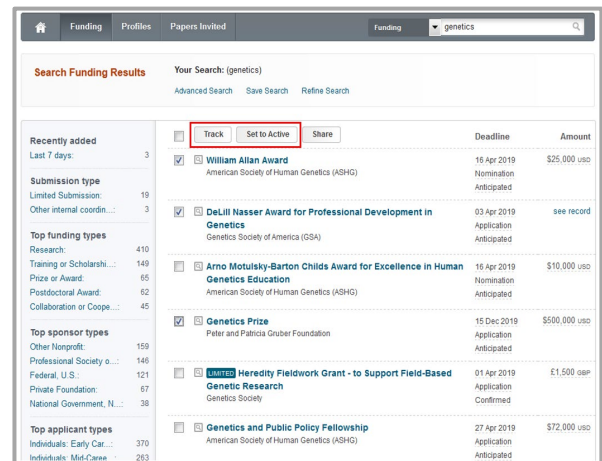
Funding Profiles Papers Invited

Funding genetics

Search Funding Results

Your Search: (genetics)

Advanced Search Save Search Refine Search

Recently added
Last 7 days: 3

Submission type
Limited Submission: 19
Other internal coordin...: 3

Top funding types
Research: 410
Training or Scholarshi...: 149
Prize or Award: 65
Postdoctoral Award: 62
Collaboration or Coope...: 45

Top sponsor types
Other Nonprofit: 159
Professional Society o...: 146
Federal, U.S.: 121
Private Foundation: 67
National Government, N...: 38

Top applicant types
Individuals: Early Car...: 370
Individuals: Mid-Caree...: 263

Track Set to Active Share

Deadline Amount

William Allan Award
American Society of Human Genetics (ASHG)
16 Apr 2019 Nomination Anticipated $25,000 USD

DeLill Nasser Award for Professional Development in Genetics
Genetics Society of America (GSA)
03 Apr 2019 Application Anticipated see record

Arno Motulsky-Barton Childs Award for Excellence in Human Genetics Education
American Society of Human Genetics (ASHG)
16 Apr 2019 Nomination Anticipated $10,000 USD

Genetics Prize
Peter and Patricia Gruber Foundation
15 Dec 2019 Application Anticipated $500,000 USD

LIMITED Heredity Fieldwork Grant - to Support Field-Based Genetic Research
Genetics Society
01 Apr 2019 Application Confirmed £1,500 GBP

Genetics and Public Policy Fellowship
American Society of Human Genetics (ASHG)
27 Apr 2019 Application Anticipated $72,000 USD